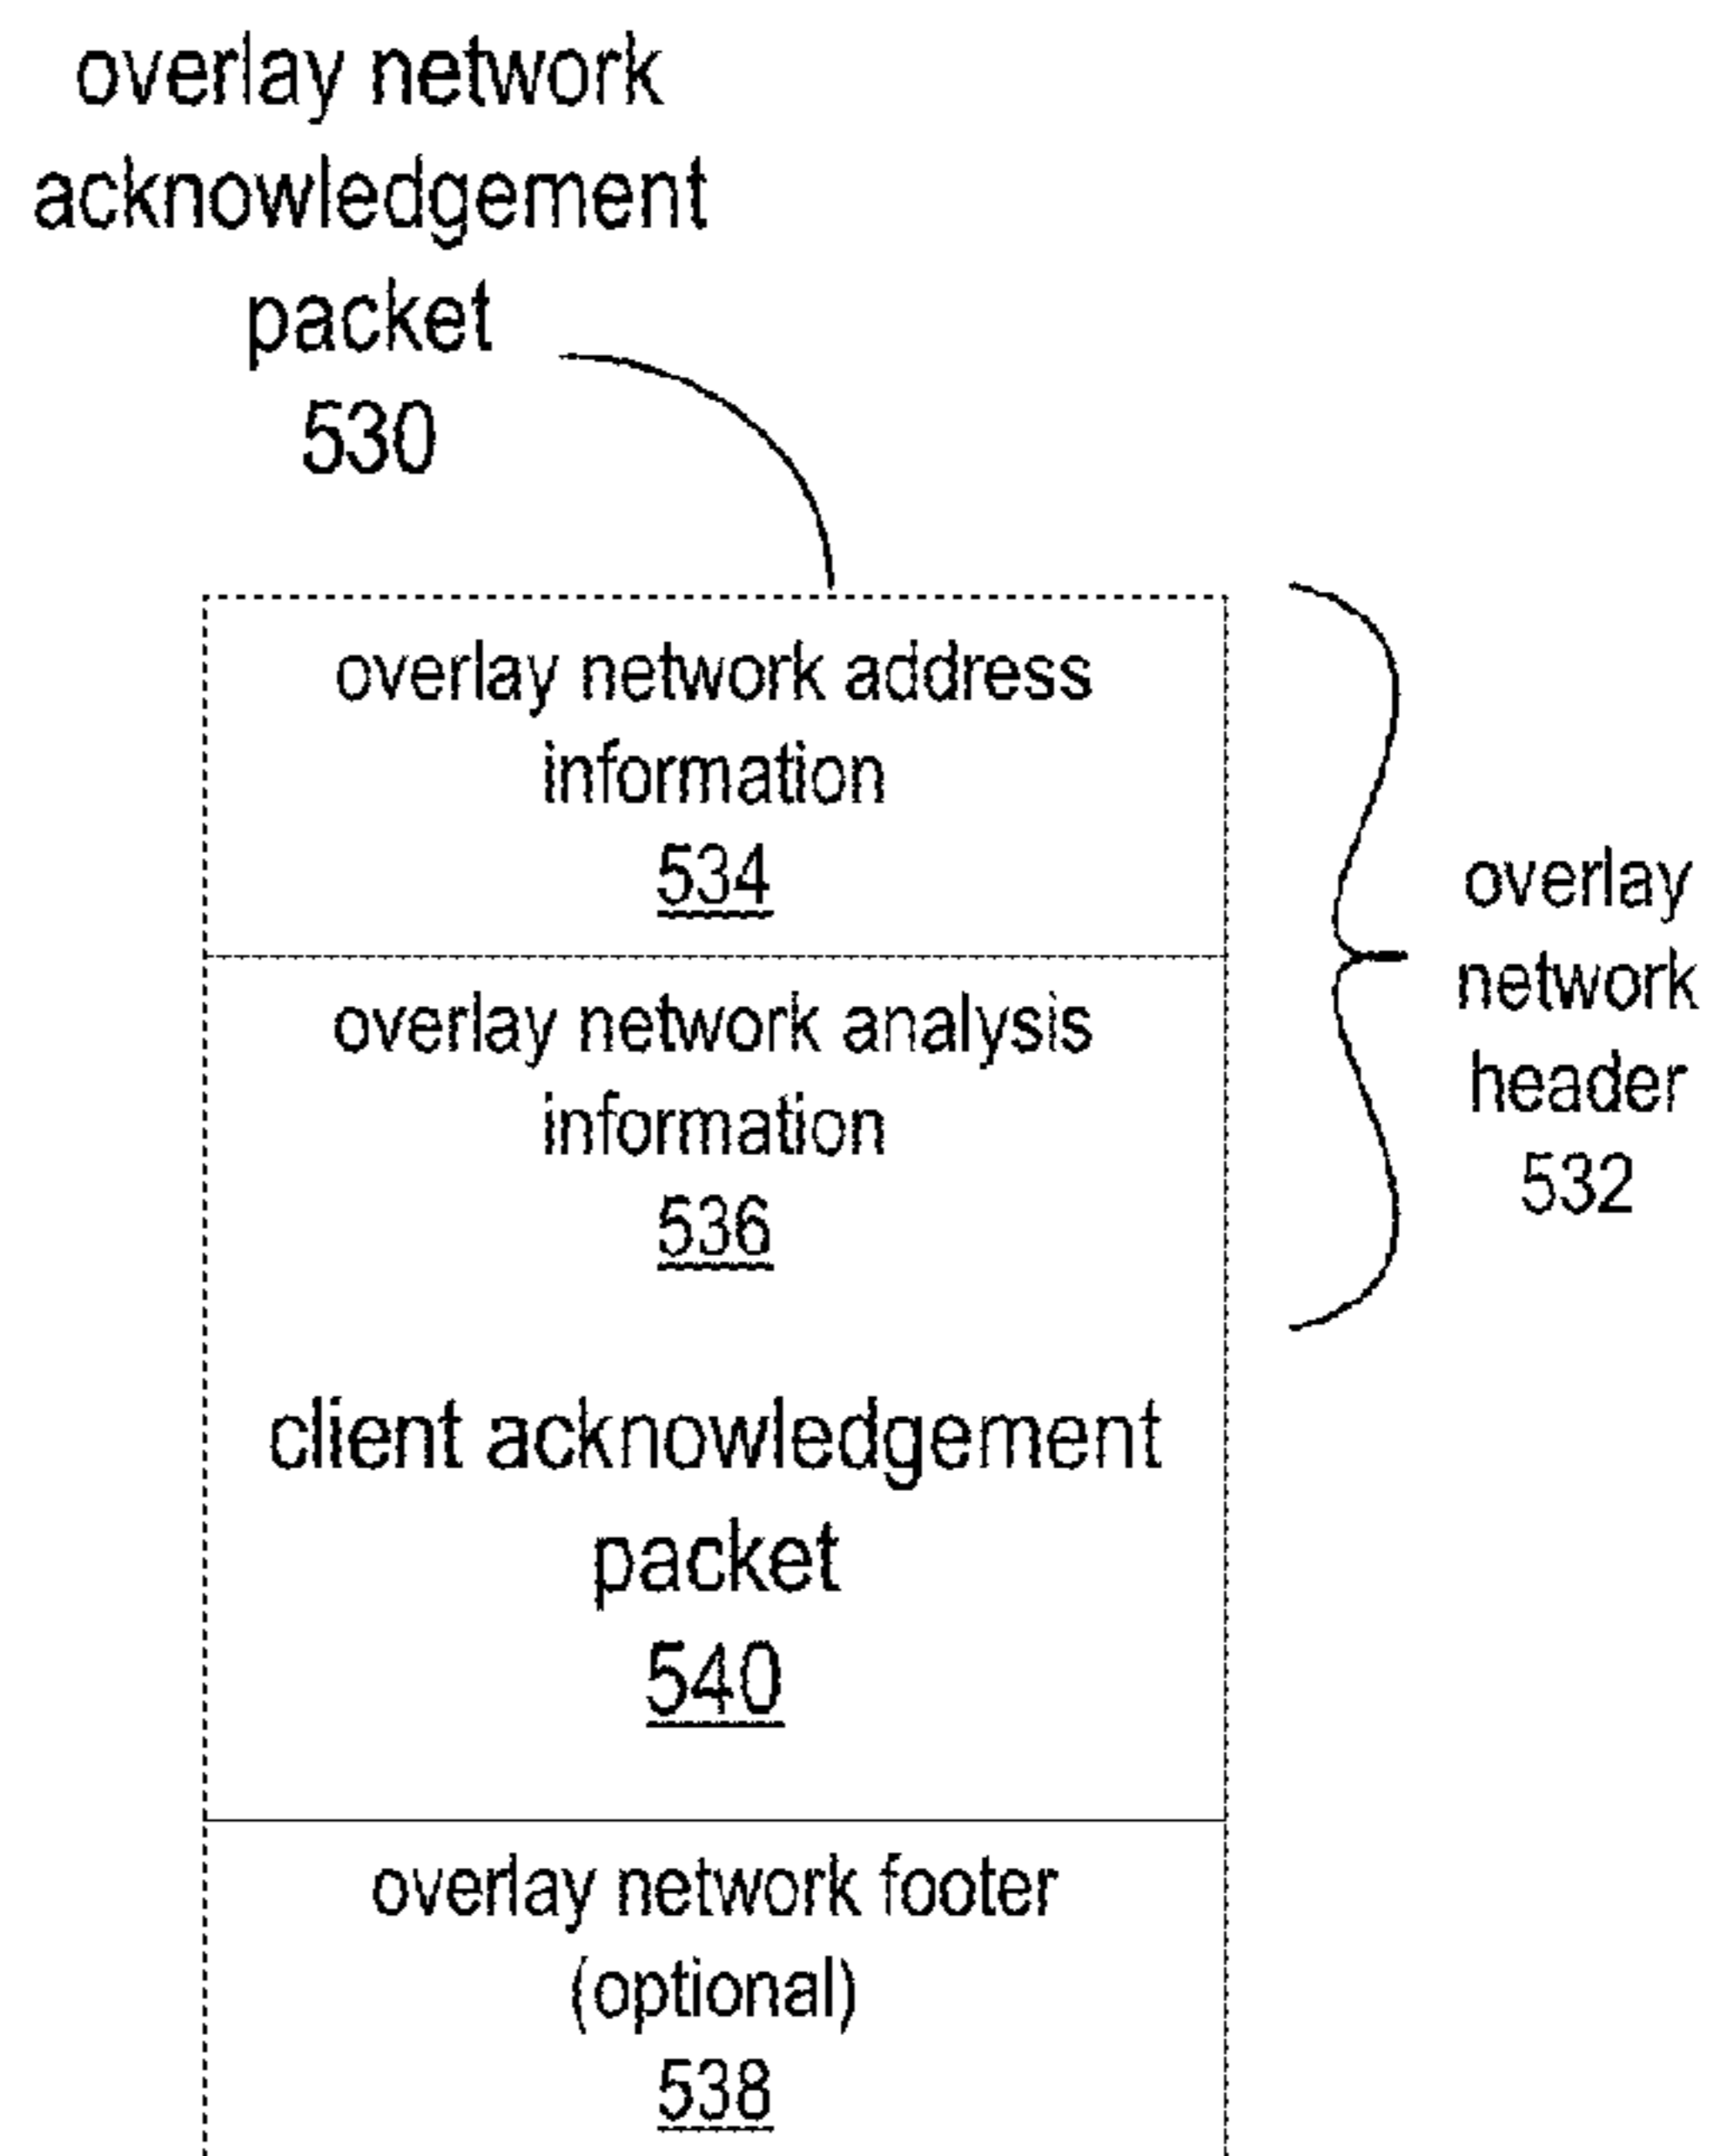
overlay network acknowledgement packet
530

overlay network address information
534

overlay network analysis information
536

overlay network header
532

client acknowledgement packet
540

overlay network footer (optional)
538